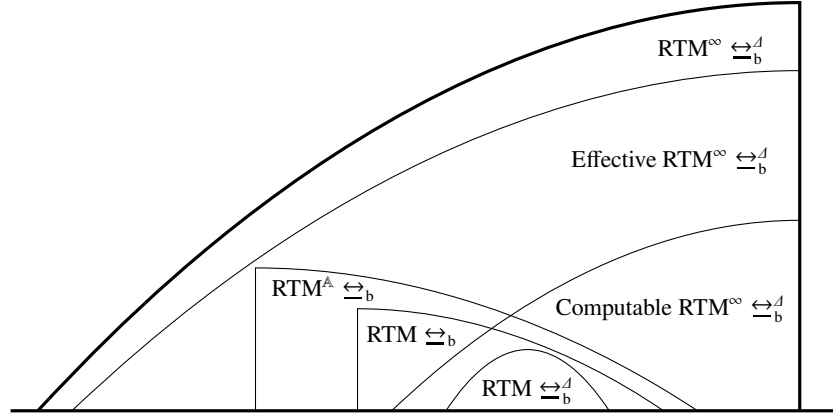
RTM$^{\infty}$ $\underline{\leftrightarrow}_{b}^{\Delta}$

Effective RTM$^{\infty}$ $\underline{\leftrightarrow}_{b}^{\Delta}$

RTM$^{\mathbb{A}}$ $\underline{\leftrightarrow}_{b}$

RTM $\underline{\leftrightarrow}_{b}$

Computable RTM$^{\infty}$ $\underline{\leftrightarrow}_{b}^{\Delta}$

RTM $\underline{\leftrightarrow}_{b}^{\Delta}$